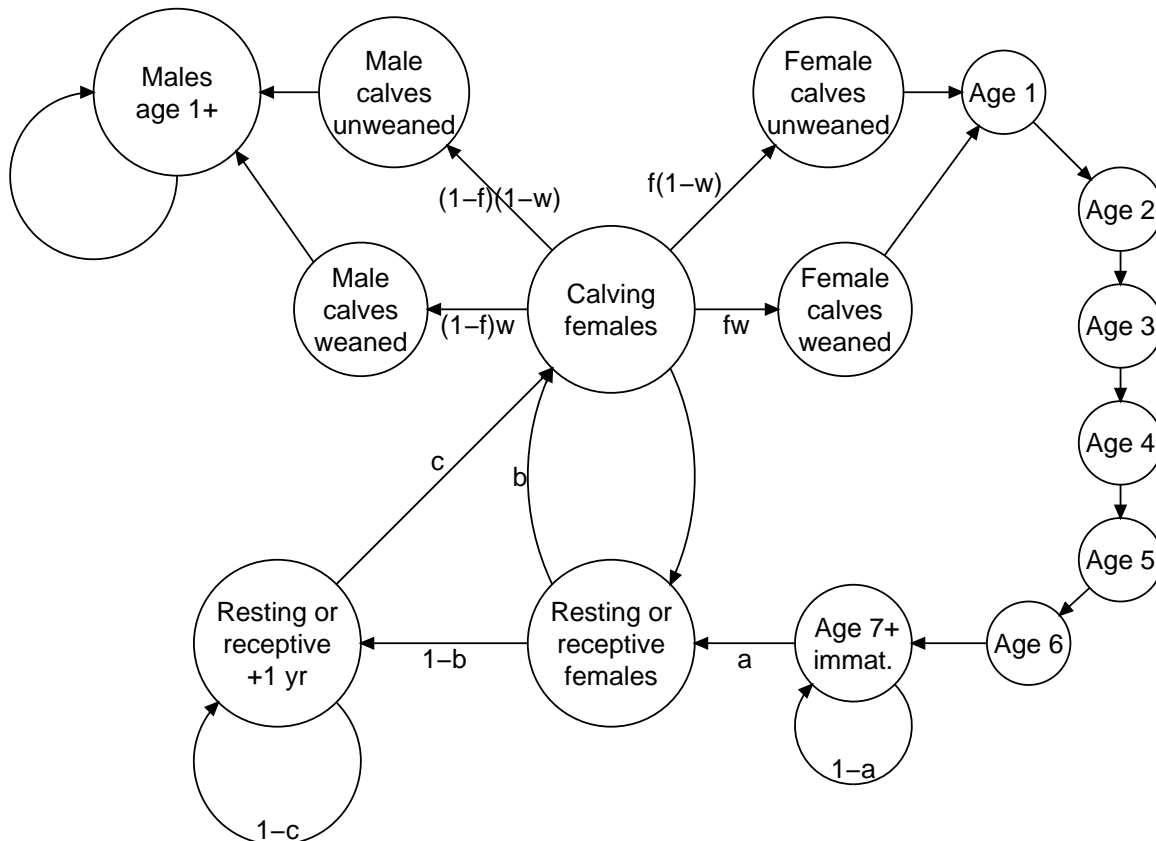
Males age 1+

Male calves unweaned

Female calves unweaned

Age 1

(1–f)(1–w)

f(1–w)

Age 2

Male calves weaned

Calving females

Female calves weaned

(1–f)w

fw

Age 3

Age 4

c

b

Age 5

Resting or receptive +1 yr

Resting or receptive females

Age 7+ immat.

Age 6

1–b

a

1–a

1–c